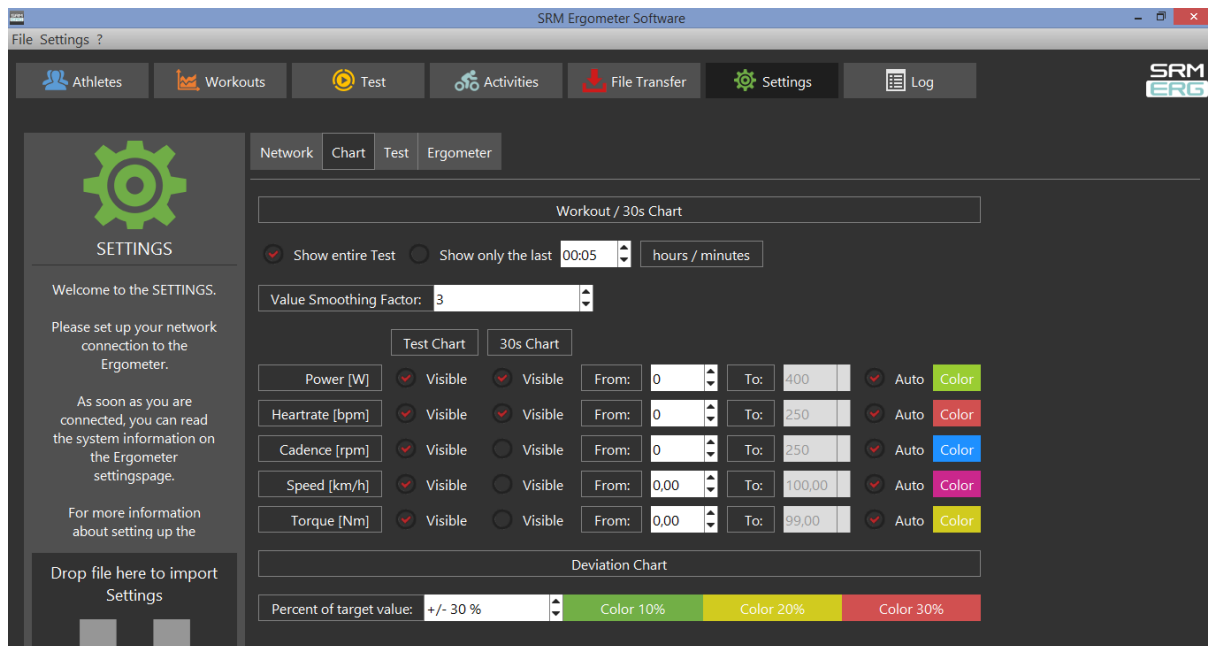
SRM Ergometer Software

File Settings ?

Athletes Workouts Test Activities File Transfer Settings Log

SRM ERG

SETTINGS

Welcome to the SETTINGS.

Please set up your network connection to the Ergometer.

As soon as you are connected, you can read the system information on the Ergometer settingspage.

For more information about setting up the

Drop file here to import Settings

Network Chart Test Ergometer

Workout / 30s Chart

Show entire Test Show only the last 00:05 hours / minutes

Value Smoothing Factor: 3

Test Chart 30s Chart

| | | | | | | | | |
|---|---|---|---|---|---|---|---|---|
| Power [W] | Visible | Visible | From: | 0 | To: | 400 | Auto | Color |
| Heartrate [bpm] | Visible | Visible | From: | 0 | To: | 250 | Auto | Color |
| Cadence [rpm] | Visible | Visible | From: | 0 | To: | 250 | Auto | Color |
| Speed [km/h] | Visible | Visible | From: | 0,00 | To: | 100,00 | Auto | Color |
| Torque [Nm] | Visible | Visible | From: | 0,00 | To: | 99,00 | Auto | Color |

Deviation Chart

Percent of target value: +/- 30 % Color 10% Color 20% Color 30%